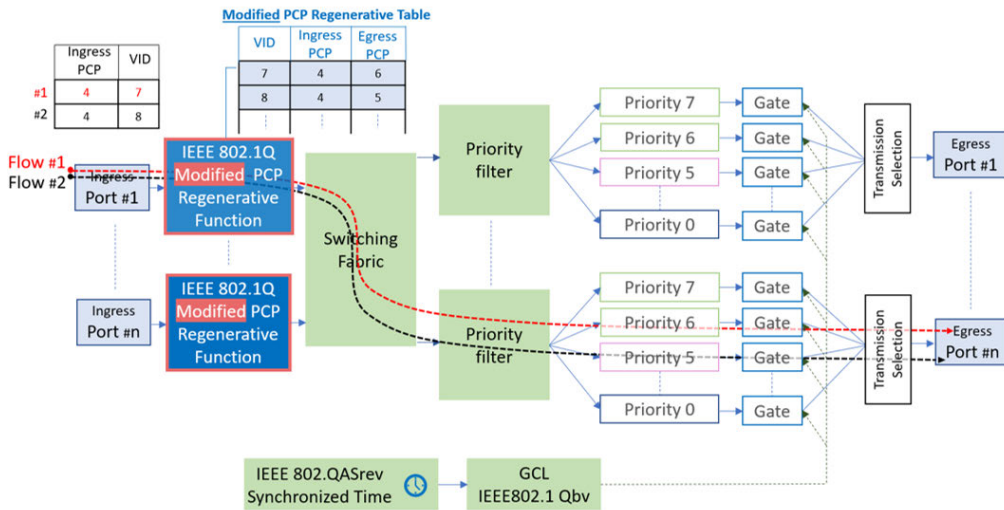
Modified PCP Regenerative Table

| VID | Ingress PCP | Egress PCP |
|---|---|---|
| 7 | 4 | 6 |
| 8 | 4 | 5 |
| ⋮ | ⋮ | ⋮ |

| | Ingress PCP | VID |
|---|---|---|
| #1 | 4 | 7 |
| #2 | 4 | 8 |

Flow #1
Flow #2

Ingress Port #1

IEEE 802.1Q Modified PCP Regenerative Function

Ingress Port #n

IEEE 802.1Q Modified PCP Regenerative Function

Switching Fabric

Priority filter

Priority filter

Priority 7
Priority 6
Priority 5
Priority 0

Gate
Gate
Gate
Gate

Priority 7
Priority 6
Priority 5
Priority 0

Gate
Gate
Gate
Gate

Transmission Selection

Transmission Selection

Egress Port #1

Egress Port #n

IEEE 802.QASrev Synchronized Time

GCL IEEE802.1 Qbv